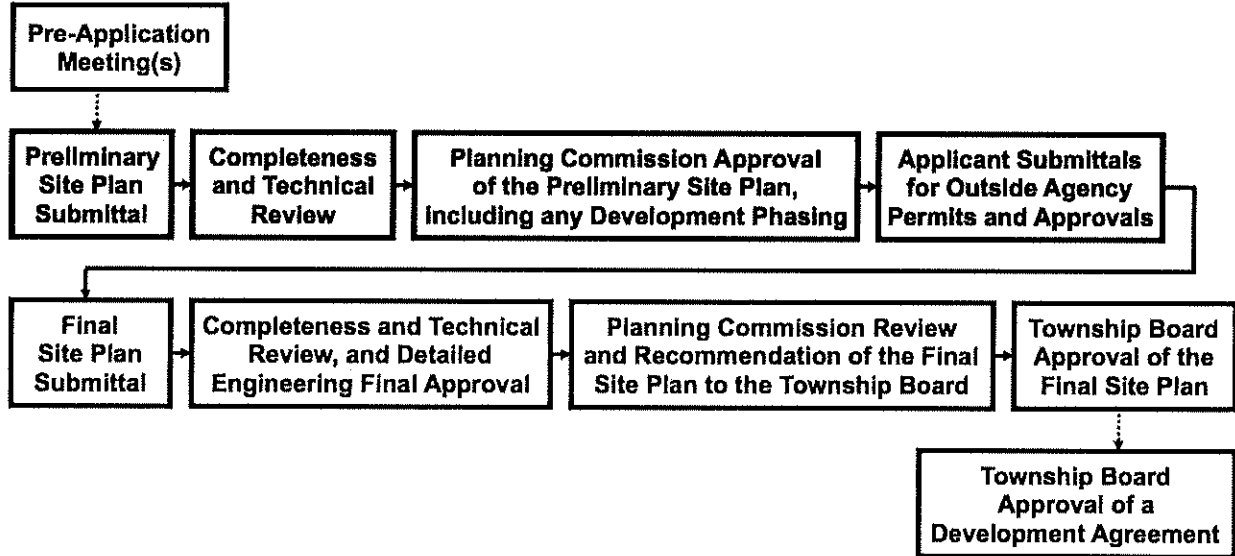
Pre-Application Meeting(s)

Preliminary Site Plan Submittal

Completeness and Technical Review

Planning Commission Approval of the Preliminary Site Plan, including any Development Phasing

Applicant Submittals for Outside Agency Permits and Approvals

Final Site Plan Submittal

Completeness and Technical Review, and Detailed Engineering Final Approval

Planning Commission Review and Recommendation of the Final Site Plan to the Township Board

Township Board Approval of the Final Site Plan

Township Board Approval of a Development Agreement